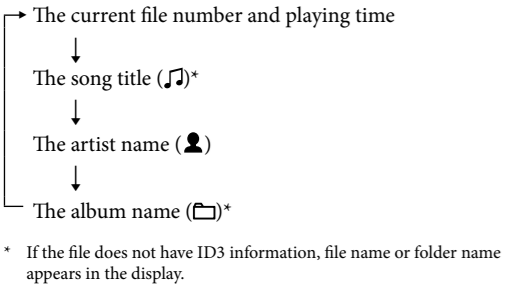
The current file number and playing time
↓
The song title (♫)*
↓
The artist name (👤)
↓
The album name (🗀)*

* If the file does not have ID3 information, file name or folder name appears in the display.